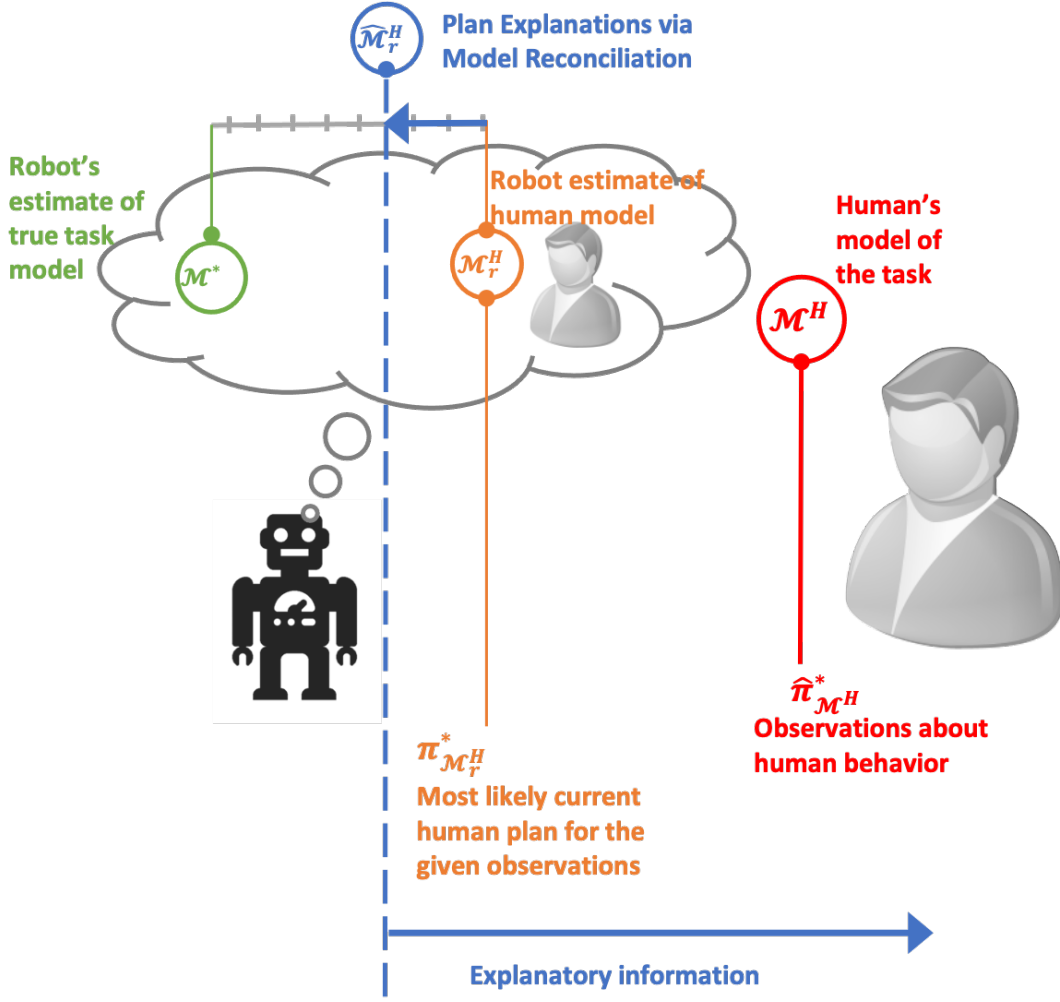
$\widehat{\mathcal{M}}_r^H$

Plan Explanations via Model Reconciliation

Robot's estimate of true task model

$\mathcal{M}^*$

Robot estimate of human model

$\mathcal{M}_r^H$

Human's model of the task

$\mathcal{M}^H$

$\hat{\pi}^*_{\mathcal{M}^H}$

Observations about human behavior

$\pi^*_{\mathcal{M}_r^H}$

Most likely current human plan for the given observations

Explanatory information